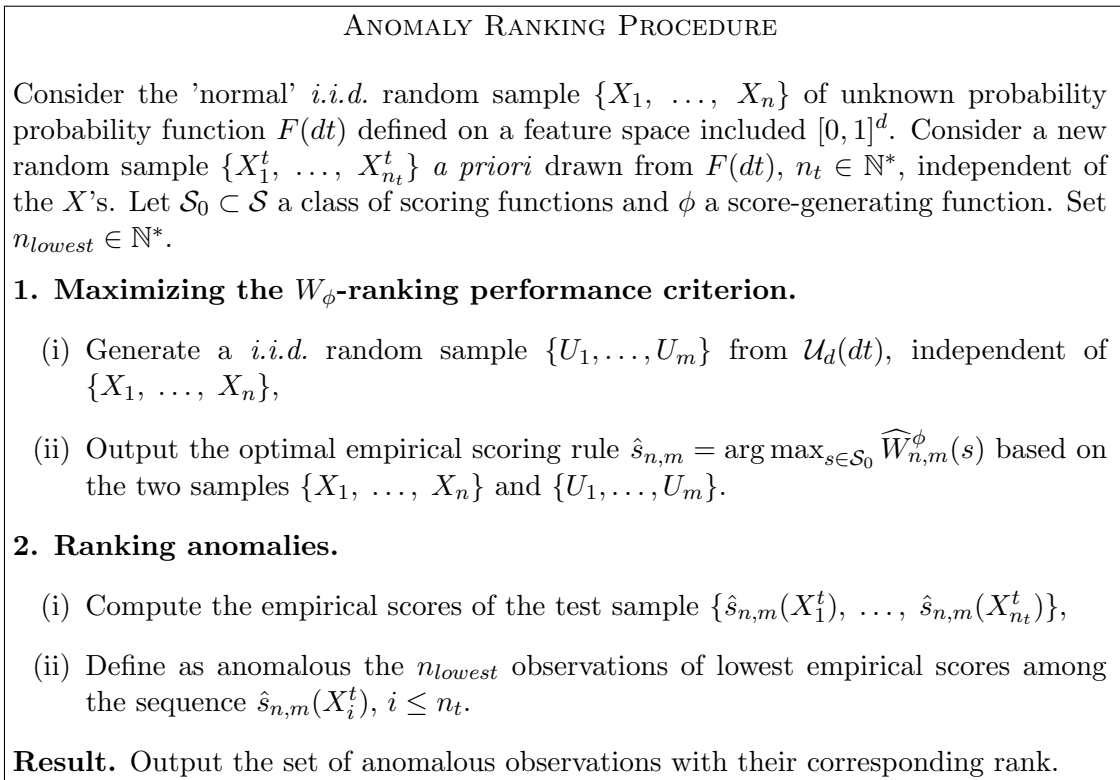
Anomaly Ranking Procedure

Consider the 'normal' *i.i.d.* random sample $\{X_1, \dots, X_n\}$ of unknown probability probability function $F(dt)$ defined on a feature space included $[0,1]^d$. Consider a new random sample $\{X_1^t, \dots, X_{n_t}^t\}$ *a priori* drawn from $F(dt)$, $n_t \in \mathbb{N}^*$, independent of the $X$'s. Let $\mathcal{S}_0 \subset \mathcal{S}$ a class of scoring functions and $\phi$ a score-generating function. Set $n_{lowest} \in \mathbb{N}^*$.

**1. Maximizing the $W_\phi$-ranking performance criterion.**

(i) Generate a *i.i.d.* random sample $\{U_1, \dots, U_m\}$ from $\mathcal{U}_d(dt)$, independent of $\{X_1, \dots, X_n\}$,

(ii) Output the optimal empirical scoring rule $\hat{s}_{n,m} = \arg\max_{s \in \mathcal{S}_0} \widehat{W}_{n,m}^{\phi}(s)$ based on the two samples $\{X_1, \dots, X_n\}$ and $\{U_1, \dots, U_m\}$.

**2. Ranking anomalies.**

(i) Compute the empirical scores of the test sample $\{\hat{s}_{n,m}(X_1^t), \dots, \hat{s}_{n,m}(X_{n_t}^t)\}$,

(ii) Define as anomalous the $n_{lowest}$ observations of lowest empirical scores among the sequence $\hat{s}_{n,m}(X_i^t)$, $i \leq n_t$.

**Result.** Output the set of anomalous observations with their corresponding rank.